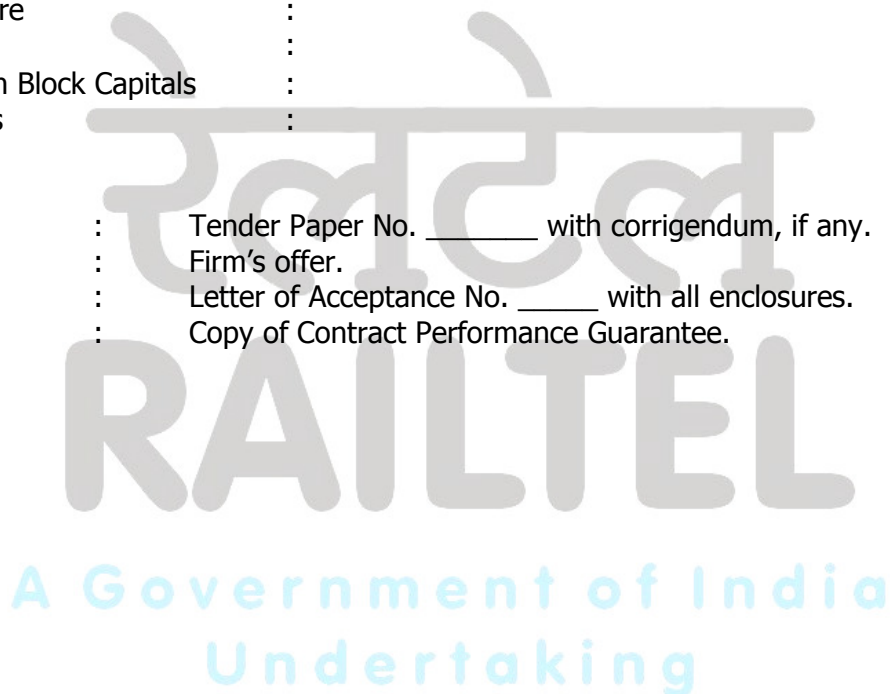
re :
:
n Block Capitals :
s :

रेलटेल

: Tender Paper No. _______ with corrigendum, if any.
: Firm's offer.
: Letter of Acceptance No. _____ with all enclosures.
: Copy of Contract Performance Guarantee.

RAILTEL

A Government of India Undertaking